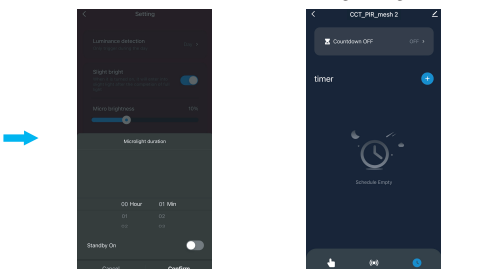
Setting

Luminance detection

OFF

Night bright

Micro brightness

10%

Microlight duration

00 Hour

01 Min

01

02

03

03

Standby On

Cancel

Confirm

CCT_PIR_mesh 2

Countdown OFF

OFF

timer

Schedule Empty